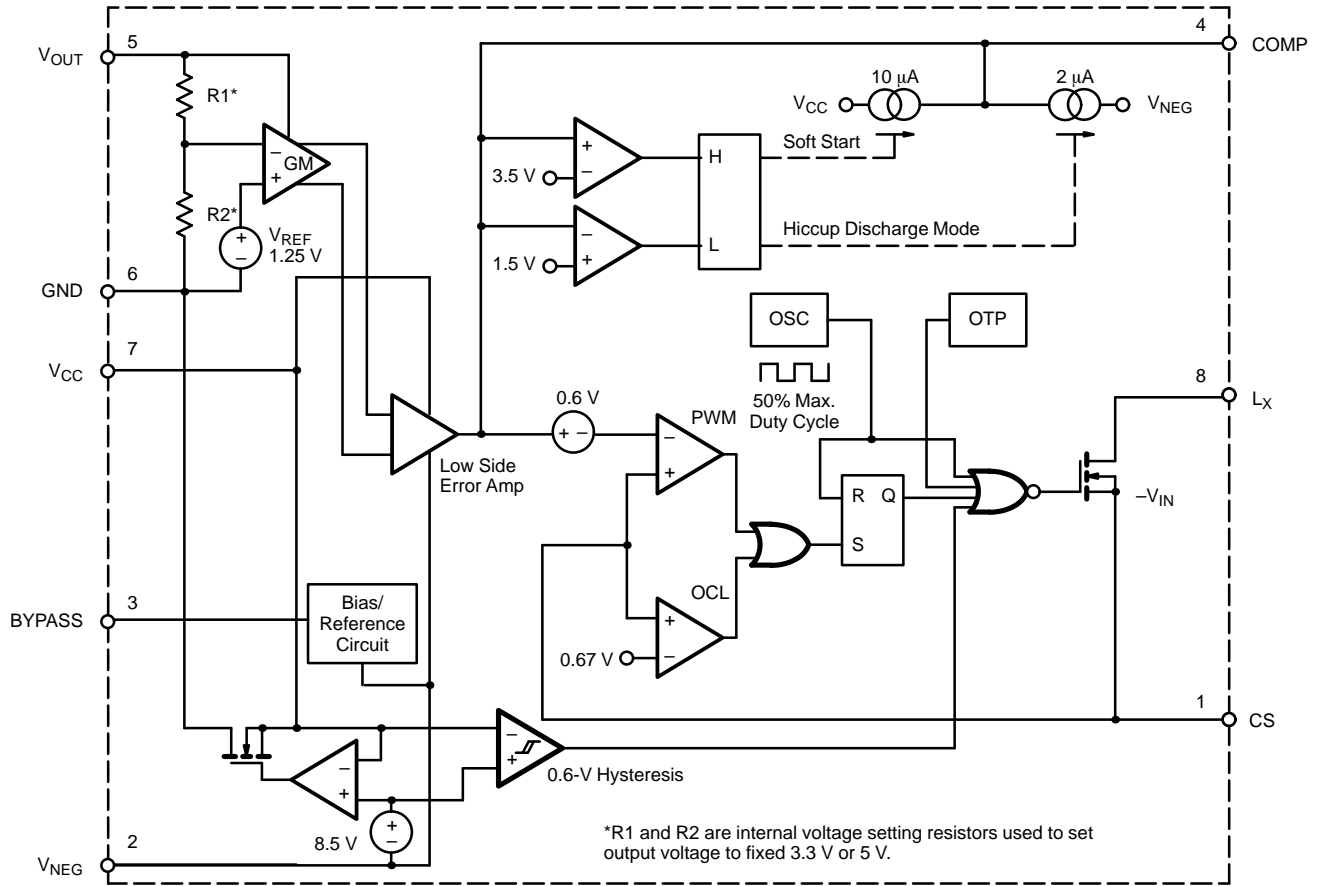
$V_{OUT}$ 5
R1*
–
GM
+
R2*
+
–
$V_{REF}$
1.25 V
GND 6
$V_{CC}$ 7
BYPASS 3
Bias/ Reference Circuit
$V_{NEG}$ 2
4 COMP
$V_{CC}$
10 μA
2 μA
$V_{NEG}$
+
–
3.5 V
H
Soft Start
–
+
1.5 V
L
Hiccup Discharge Mode
OSC
OTP
50% Max. Duty Cycle
Low Side Error Amp
0.6 V
+ –
PWM
–
+
R Q
S
OCL
+
–
0.67 V
8 $L_X$
$–V_{IN}$
1 CS
–
+
0.6-V Hysteresis
–
+
8.5 V
+
–
*R1 and R2 are internal voltage setting resistors used to set output voltage to fixed 3.3 V or 5 V.